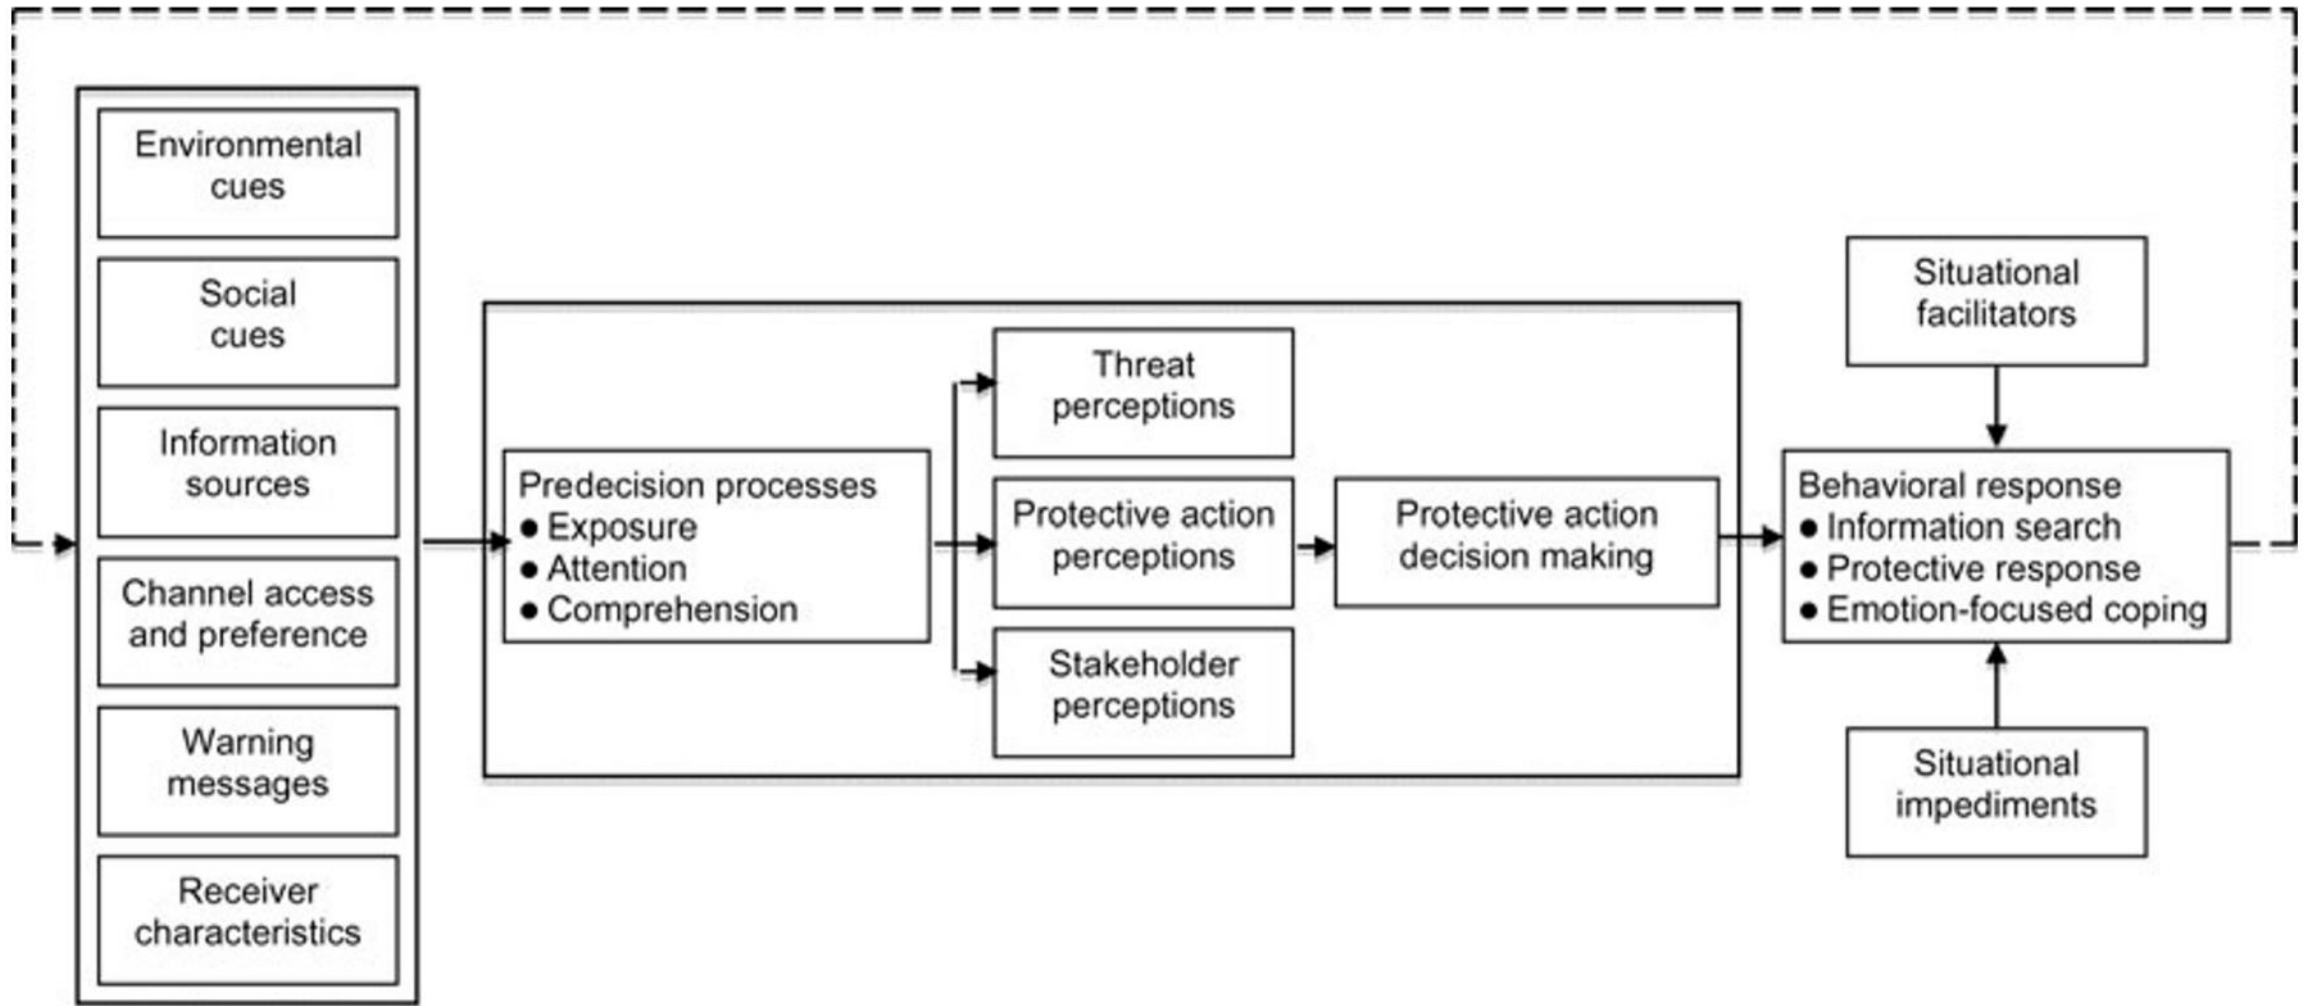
Environmental cues

Social cues

Information sources

Channel access and preference

Warning messages

Receiver characteristics

Predecision processes
● Exposure
● Attention
● Comprehension

Threat perceptions

Protective action perceptions

Stakeholder perceptions

Protective action decision making

Situational facilitators

Behavioral response
● Information search
● Protective response
● Emotion-focused coping

Situational impediments